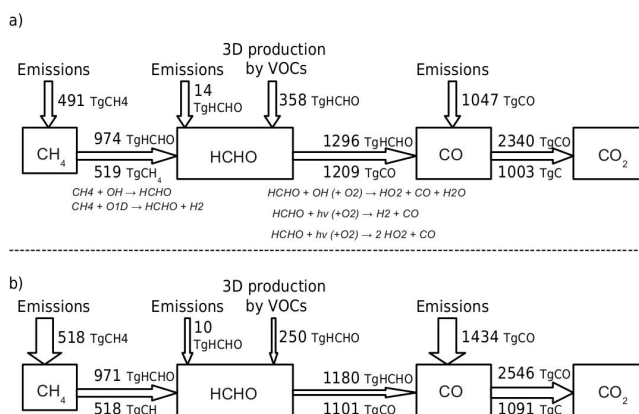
a)

3D production by VOCs

Emissions

Emissions

Emissions

491 TgCH4

14 TgHCHO

358 TgHCHO

1047 TgCO

$CH_4$

974 TgHCHO

519 $TgCH_4$

HCHO

1296 TgHCHO

1209 TgCO

CO

2340 TgCO

1003 TgC

$CO_2$

CH4 + OH → HCHO
CH4 + O1D → HCHO + H2

HCHO + OH (+ O2) → HO2 + CO + H2O
HCHO + hv (+O2) → H2 + CO
HCHO + hv (+O2) → 2 HO2 + CO

b)

3D production by VOCs

Emissions

Emissions

Emissions

518 TgCH4

10 TgHCHO

250 TgHCHO

1434 TgCO

$CH_4$

971 TgHCHO

518 TgCH

HCHO

1180 TgHCHO

1101 TgCO

CO

2546 TgCO

1091 TgC

$CO_2$